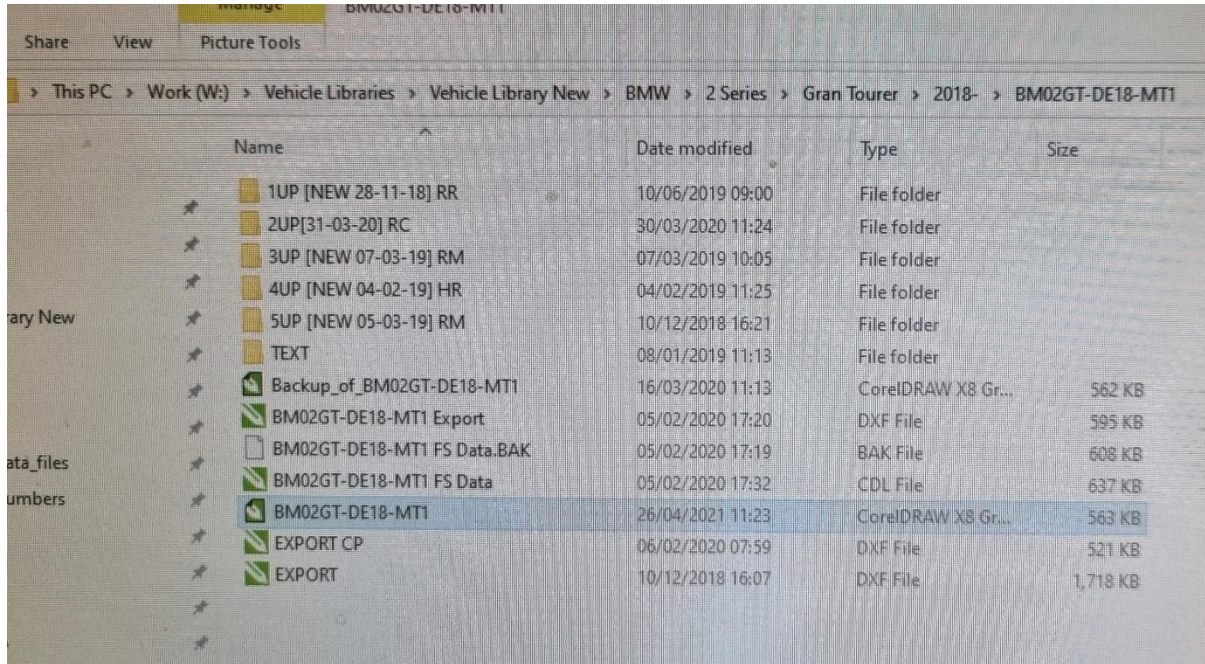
Manage BM02GT-DE18-MT1

Share View Picture Tools

> This PC > Work (W:) > Vehicle Libraries > Vehicle Library New > BMW > 2 Series > Gran Tourer > 2018- > BM02GT-DE18-MT1

rary New

ata_files

umbers

| Name | Date modified | Type | Size |
|---|---|---|---|
| 1UP [NEW 28-11-18] RR | 10/06/2019 09:00 | File folder | |
| 2UP[31-03-20] RC | 30/03/2020 11:24 | File folder | |
| 3UP [NEW 07-03-19] RM | 07/03/2019 10:05 | File folder | |
| 4UP [NEW 04-02-19] HR | 04/02/2019 11:25 | File folder | |
| 5UP [NEW 05-03-19] RM | 10/12/2018 16:21 | File folder | |
| TEXT | 08/01/2019 11:13 | File folder | |
| Backup_of_BM02GT-DE18-MT1 | 16/03/2020 11:13 | CorelDRAW X8 Gr... | 562 KB |
| BM02GT-DE18-MT1 Export | 05/02/2020 17:20 | DXF File | 595 KB |
| BM02GT-DE18-MT1 FS Data.BAK | 05/02/2020 17:19 | BAK File | 608 KB |
| BM02GT-DE18-MT1 FS Data | 05/02/2020 17:32 | CDL File | 637 KB |
| BM02GT-DE18-MT1 | 26/04/2021 11:23 | CorelDRAW X8 Gr... | 563 KB |
| EXPORT CP | 06/02/2020 07:59 | DXF File | 521 KB |
| EXPORT | 10/12/2018 16:07 | DXF File | 1,718 KB |